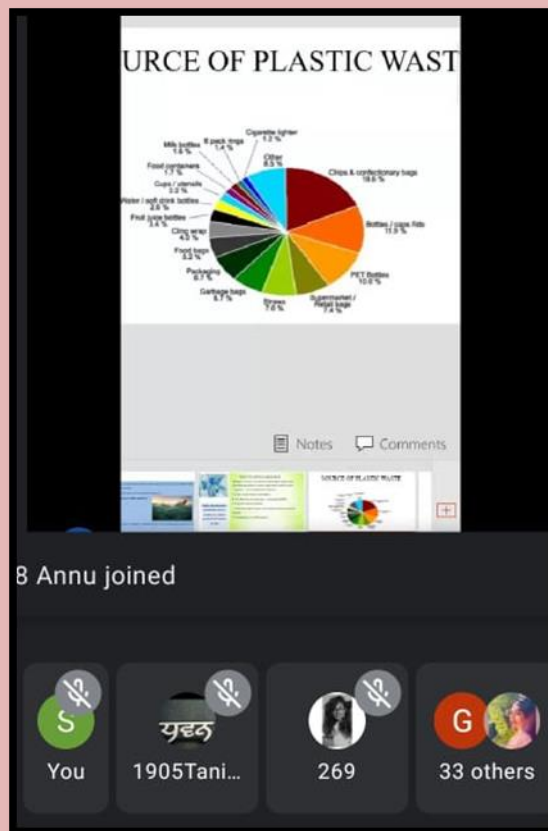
URCE OF PLASTIC WAST

Milk bottles 1.6 %
6 pack rings 1.4 %
Cigarette lighter 1.2 %
Other 8.3 %
Food containers 1.7 %
Cups / utensils 2.2 %
Water / soft drink bottles 2.6 %
Fruit juice bottles 3.4 %
Cling wrap 4.0 %
Food bags 5.2 %
Packaging 6.7 %
Garbage bags 5.7 %
Straws 7.0 %
Supermarket / Retail bags 7.4 %
PET Bottles 10.6 %
Bottles / caps /lids 11.9 %
Chips & confectionary bags 19.6 %

Notes
Comments

URCE OF PLASTIC WASTE

8 Annu joined

You
ਯੁਵਕ
1905Tani...
269
G
33 others